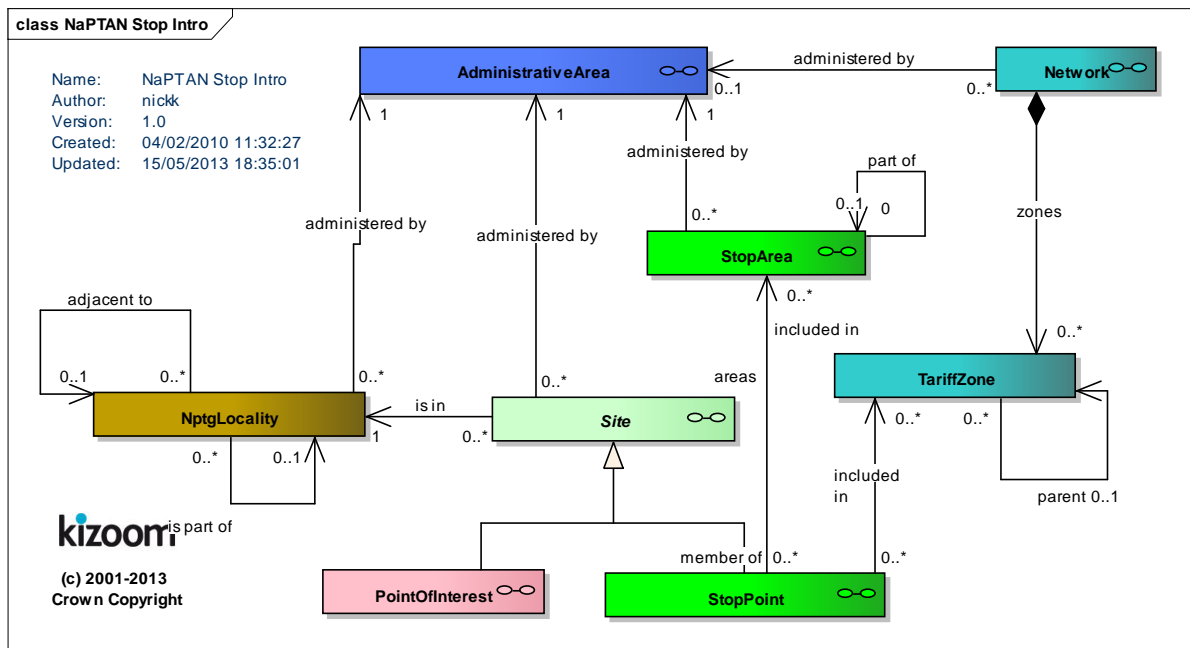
class NaPTAN Stop Intro

Name: NaPTAN Stop Intro
Author: nickk
Version: 1.0
Created: 04/02/2010 11:32:27
Updated: 15/05/2013 18:35:01

AdministrativeArea

administered by

0..1

0..*

Network

1

1

1

administered by

part of

0..1

0

zones

administered by

administered by

0..*

StopArea

adjacent to

0..*

included in

0..*

0..1

0..*

0..*

0..*

areas

TariffZone

NptgLocality

is in

Site

1

0..*

0..*

0..*

0..*

0..1

included in

kizoom

is part of

parent 0..1

member of

0..*

0..*

(c) 2001-2013
Crown Copyright

PointOfInterest

StopPoint